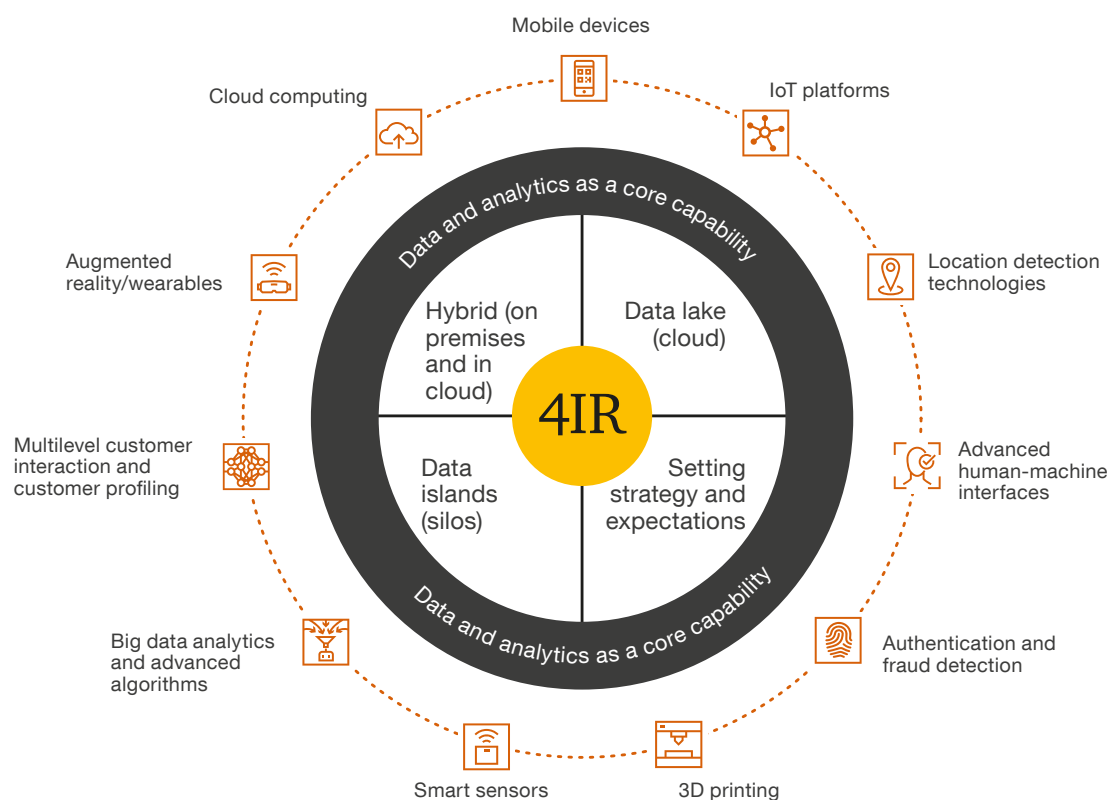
Mobile devices

Cloud computing

IoT platforms

Data and analytics as a core capability

Augmented reality/wearables

Location detection technologies

Hybrid (on premises and in cloud)

Data lake (cloud)

4IR

Multilevel customer interaction and customer profiling

Advanced human-machine interfaces

Data islands (silos)

Setting strategy and expectations

Data and analytics as a core capability

Big data analytics and advanced algorithms

Authentication and fraud detection

Smart sensors

3D printing